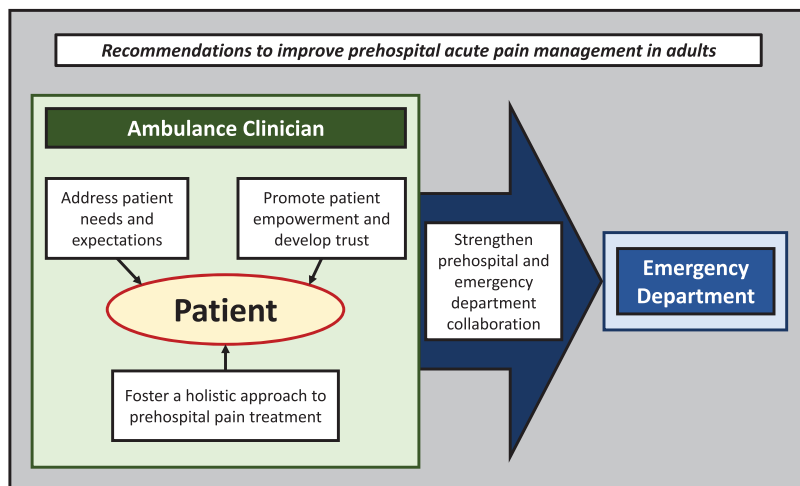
Recommendations to improve prehospital acute pain management in adults

Ambulance Clinician

Address patient needs and expectations

Promote patient empowerment and develop trust

Patient

Foster a holistic approach to prehospital pain treatment

Strengthen prehospital and emergency department collaboration

Emergency Department